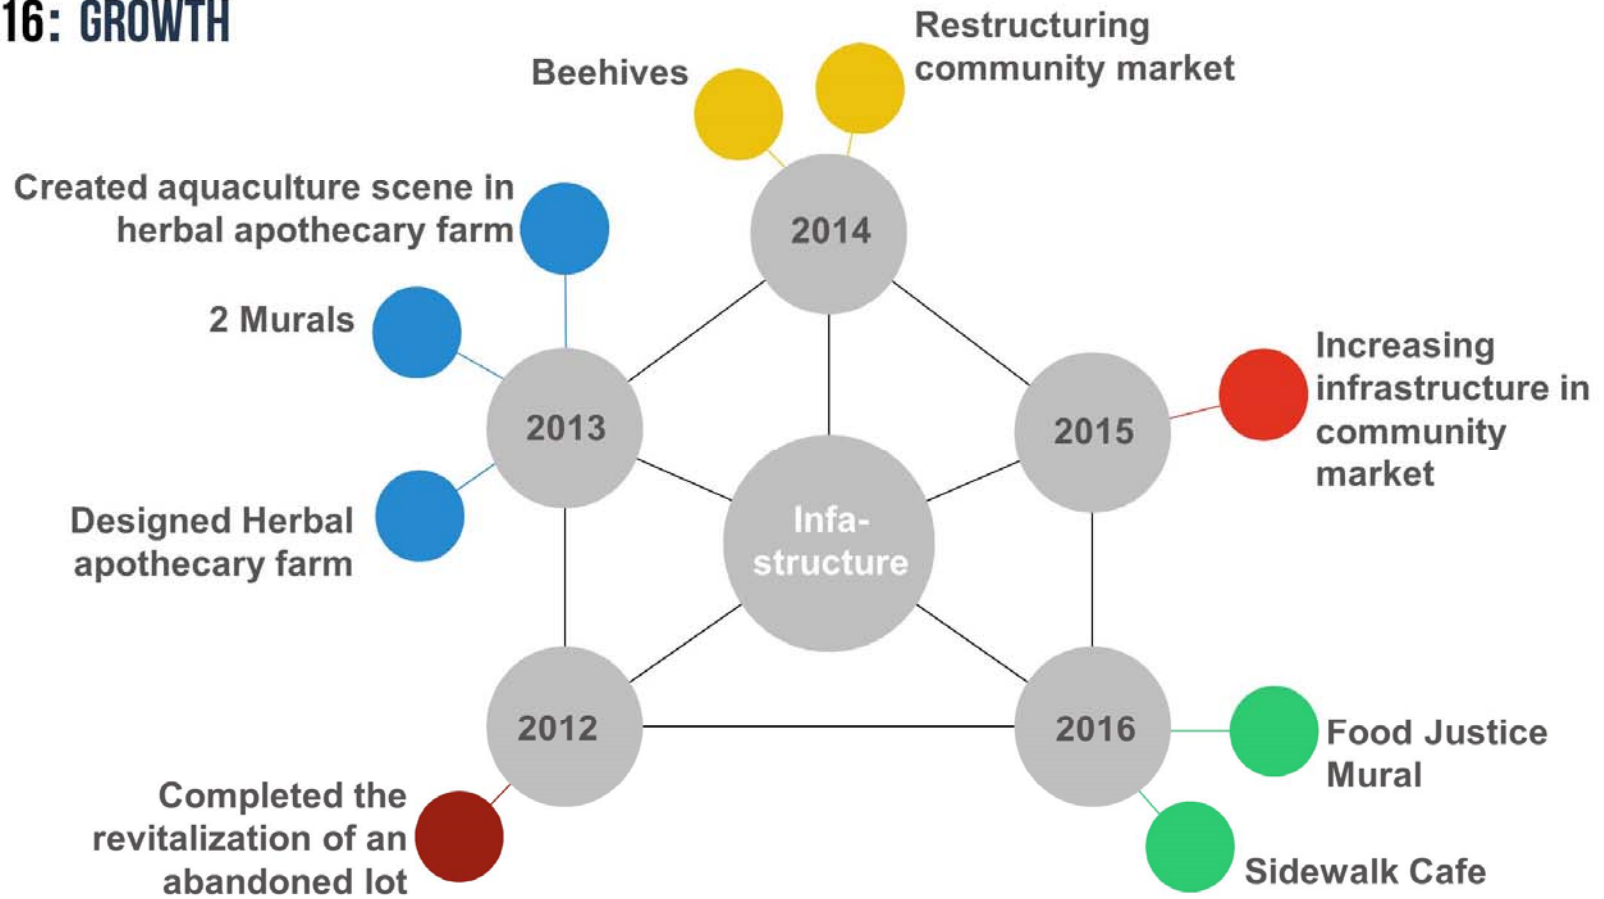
16: GROWTH

Beehives

Restructuring community market

Created aquaculture scene in herbal apothecary farm

2014

2 Murals

2013

2015

Increasing infrastructure in community market

Designed Herbal apothecary farm

Infa-structure

2012

2016

Food Justice Mural

Completed the revitalization of an abandoned lot

Sidewalk Cafe